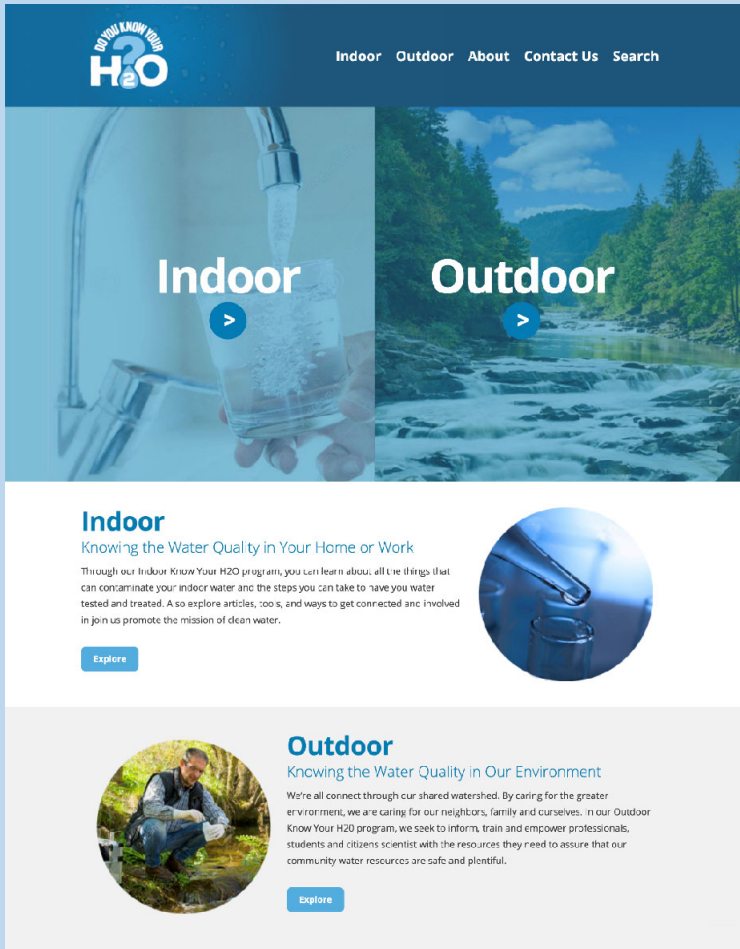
DO YOU KNOW YOUR H2O

Indoor Outdoor About Contact Us Search

Indoor
>

Outdoor
>

Indoor

Knowing the Water Quality in Your Home or Work

Through our Indoor Know Your H2O program, you can learn about all the things that can contaminate your indoor water and the steps you can take to have you water tested and treated. Also explore articles, tools, and ways to get connected and involved in join us promote the mission of clean water.

Explore

Outdoor

Knowing the Water Quality in Our Environment

We're all connect through our shared watershed. By caring for the greater environment, we are caring for our neighbors, family and ourselves. In our Outdoor Know Your H20 program, we seek to inform, train and empower professionals, students and citizens scientist with the resources they need to assure that our community water resources are safe and plentiful.

Explore